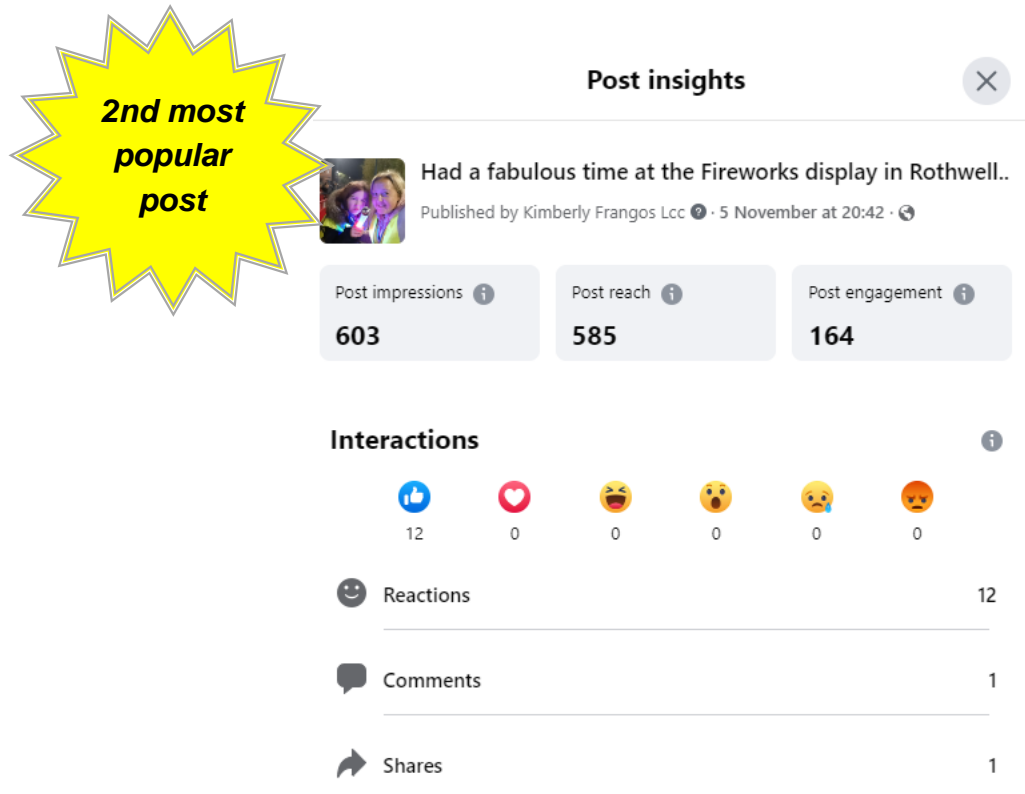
2nd most popular post

Post insights

Had a fabulous time at the Fireworks display in Rothwell..

Published by Kimberly Frangos Lcc · 5 November at 20:42 ·

Post impressions
603

Post reach
585

Post engagement
164

Interactions

12 0 0 0 0 0

Reactions 12

Comments 1

Shares 1